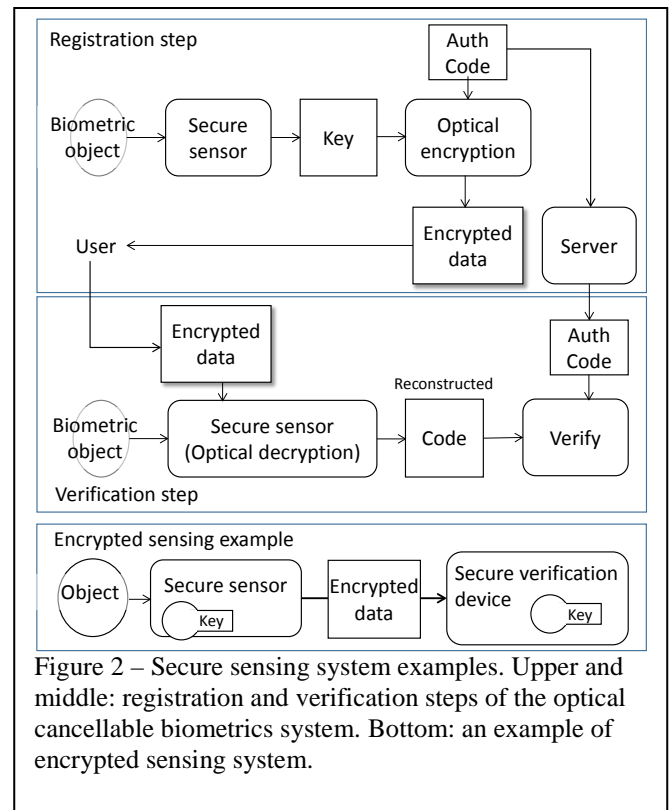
Registration step

Auth Code

Biometric object

Secure sensor

Key

Optical encryption

Encrypted data

User

Server

Encrypted data

Auth Code

Reconstructed

Biometric object

Secure sensor (Optical decryption)

Code

Verify

Verification step

Encrypted sensing example

Object

Secure sensor

Key

Encrypted data

Secure verification device

Key

Figure 2 – Secure sensing system examples. Upper and middle: registration and verification steps of the optical cancellable biometrics system. Bottom: an example of encrypted sensing system.